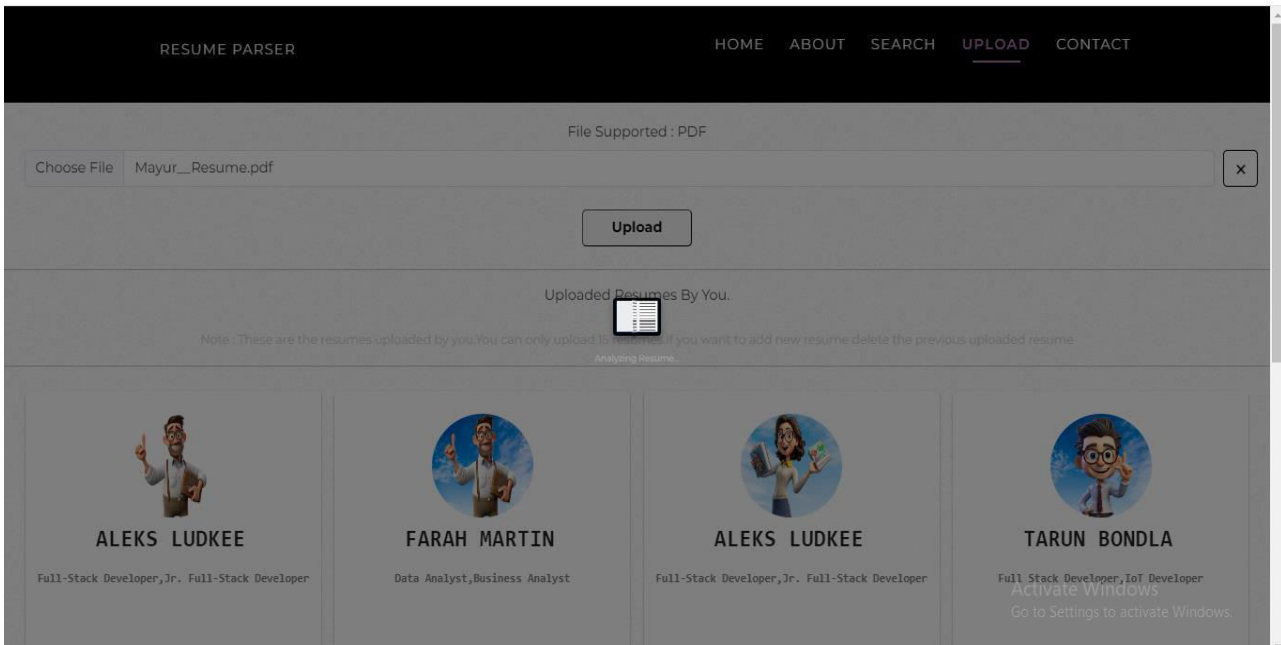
RESUME PARSER

HOME ABOUT SEARCH UPLOAD CONTACT

File Supported : PDF

Choose File Mayur__Resume.pdf

×

Upload

Uploaded Resumes By You.

Note : These are the resumes uploaded by you.You can only upload 15 resumes if you want to add new resume delete the previous uploaded resume

Analyzing Resume...

ALEKS LUDKEE

Full-Stack Developer,Jr. Full-Stack Developer

FARAH MARTIN

Data Analyst,Business Analyst

ALEKS LUDKEE

Full-Stack Developer,Jr. Full-Stack Developer

TARUN BONDLA

Full Stack Developer,IoT Developer

Activate Windows
Go to Settings to activate Windows.